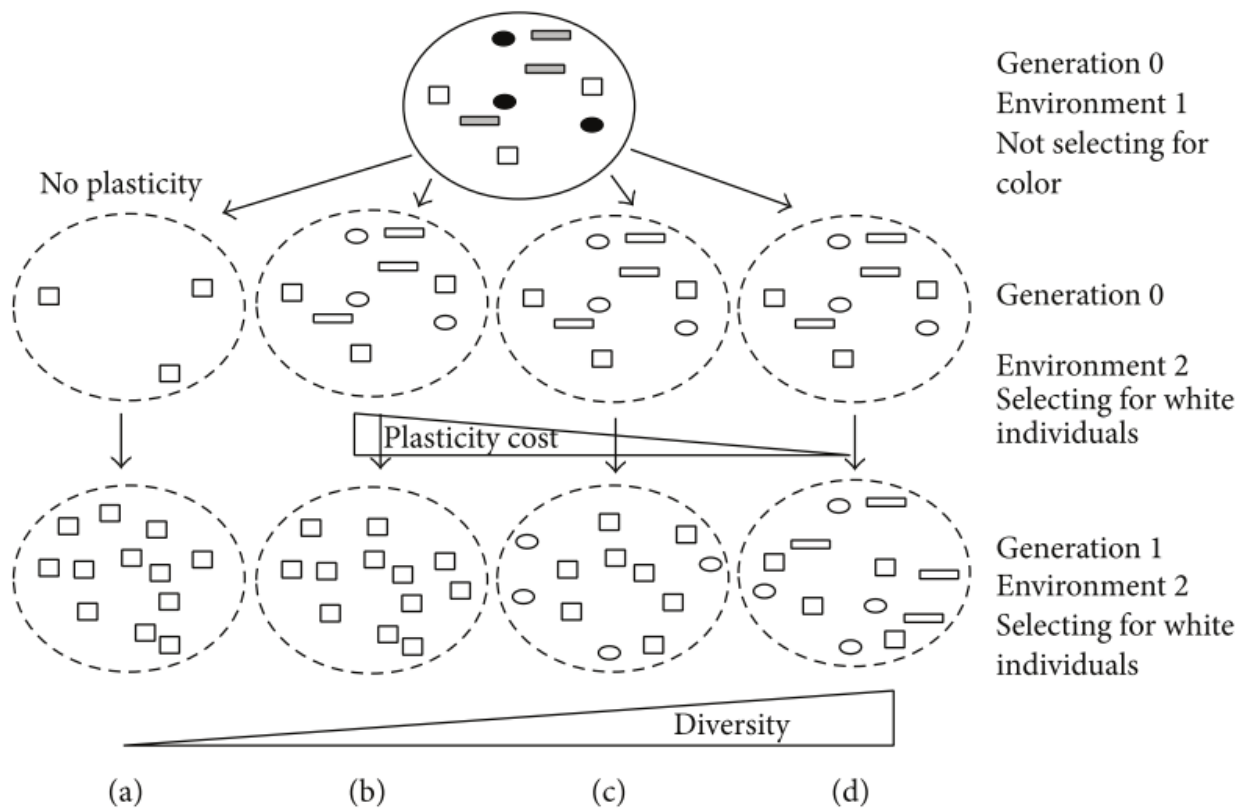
Generation 0
Environment 1
Not selecting for color

No plasticity

Generation 0

Environment 2
Selecting for white individuals

Plasticity cost

Generation 1
Environment 2
Selecting for white individuals

Diversity

(a) (b) (c) (d)